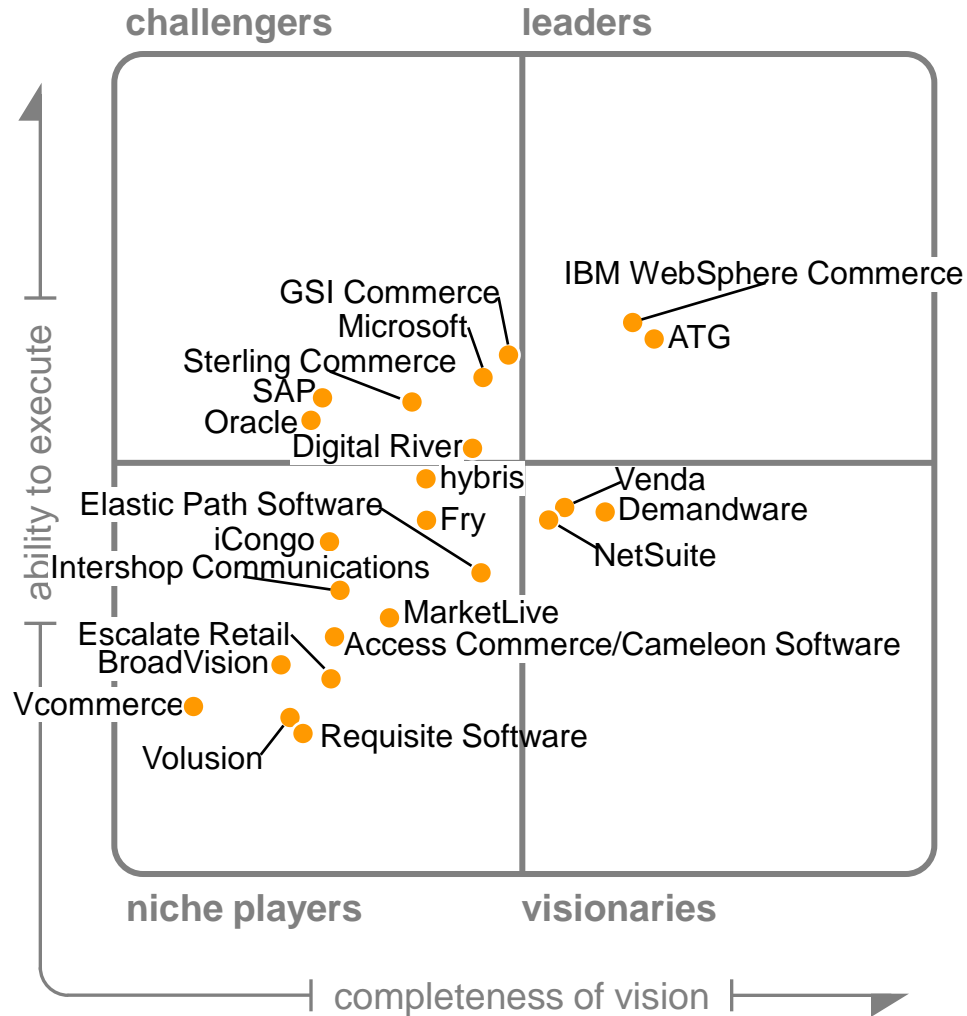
challengers

leaders

ability to execute

IBM WebSphere Commerce

ATG

GSI Commerce

Microsoft

Sterling Commerce

SAP

Oracle

Digital River

hybris

Fry

Elastic Path Software

iCongo

Intershop Communications

Venda

Demandware

NetSuite

MarketLive

Access Commerce/Cameleon Software

Escalate Retail

BroadVision

Vcommerce

Requisite Software

Volusion

niche players

visionaries

completeness of vision